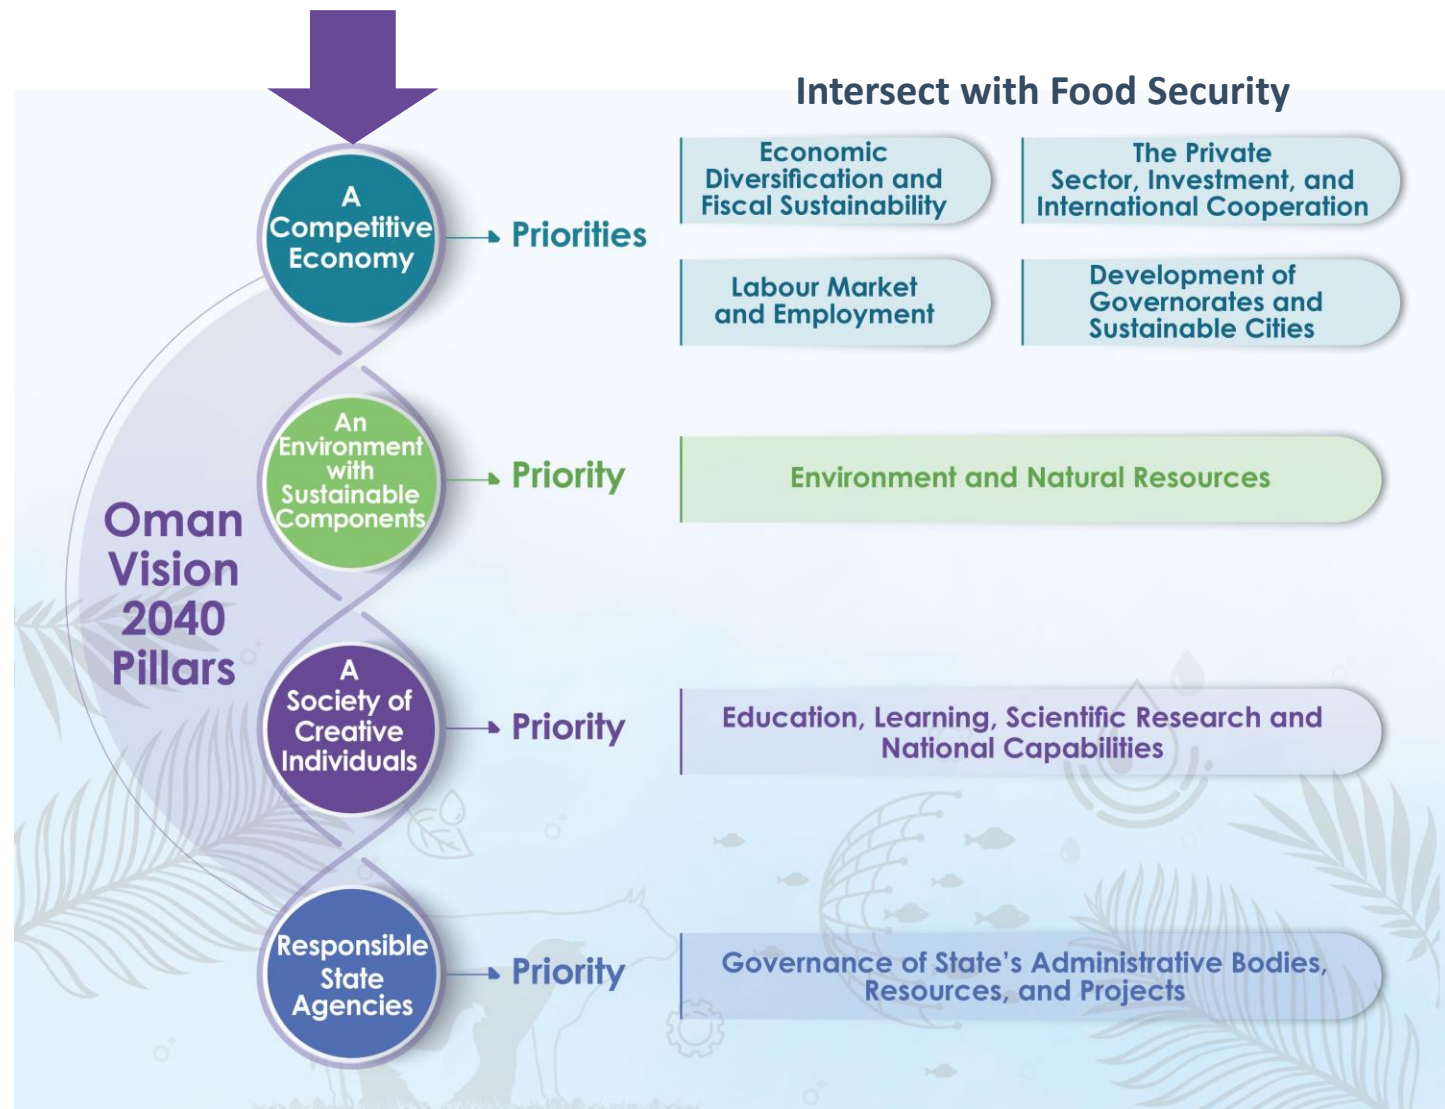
Intersect with Food Security

Oman Vision 2040 Pillars

A Competitive Economy

Priorities

Economic Diversification and Fiscal Sustainability

The Private Sector, Investment, and International Cooperation

Labour Market and Employment

Development of Governorates and Sustainable Cities

An Environment with Sustainable Components

Priority

Environment and Natural Resources

A Society of Creative Individuals

Priority

Education, Learning, Scientific Research and National Capabilities

Responsible State Agencies

Priority

Governance of State's Administrative Bodies, Resources, and Projects